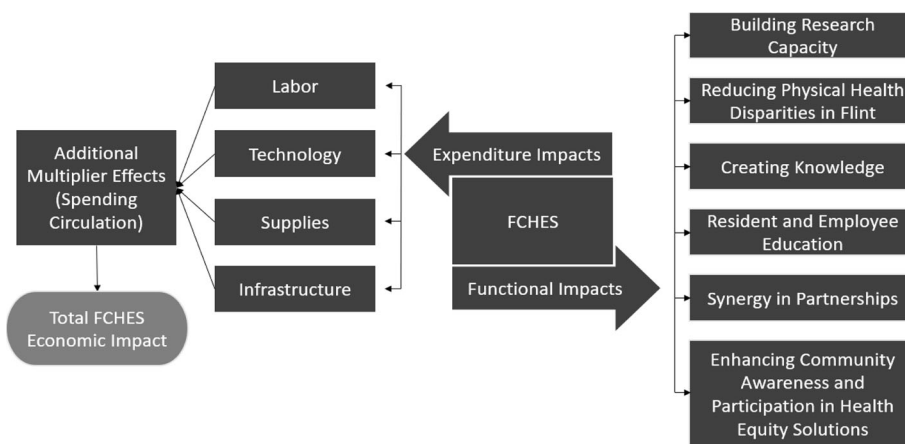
Additional Multiplier Effects (Spending Circulation)

Total FCHES Economic Impact

Labor

Technology

Supplies

Infrastructure

Expenditure Impacts

FCHES

Functional Impacts

Building Research Capacity

Reducing Physical Health Disparities in Flint

Creating Knowledge

Resident and Employee Education

Synergy in Partnerships

Enhancing Community Awareness and Participation in Health Equity Solutions